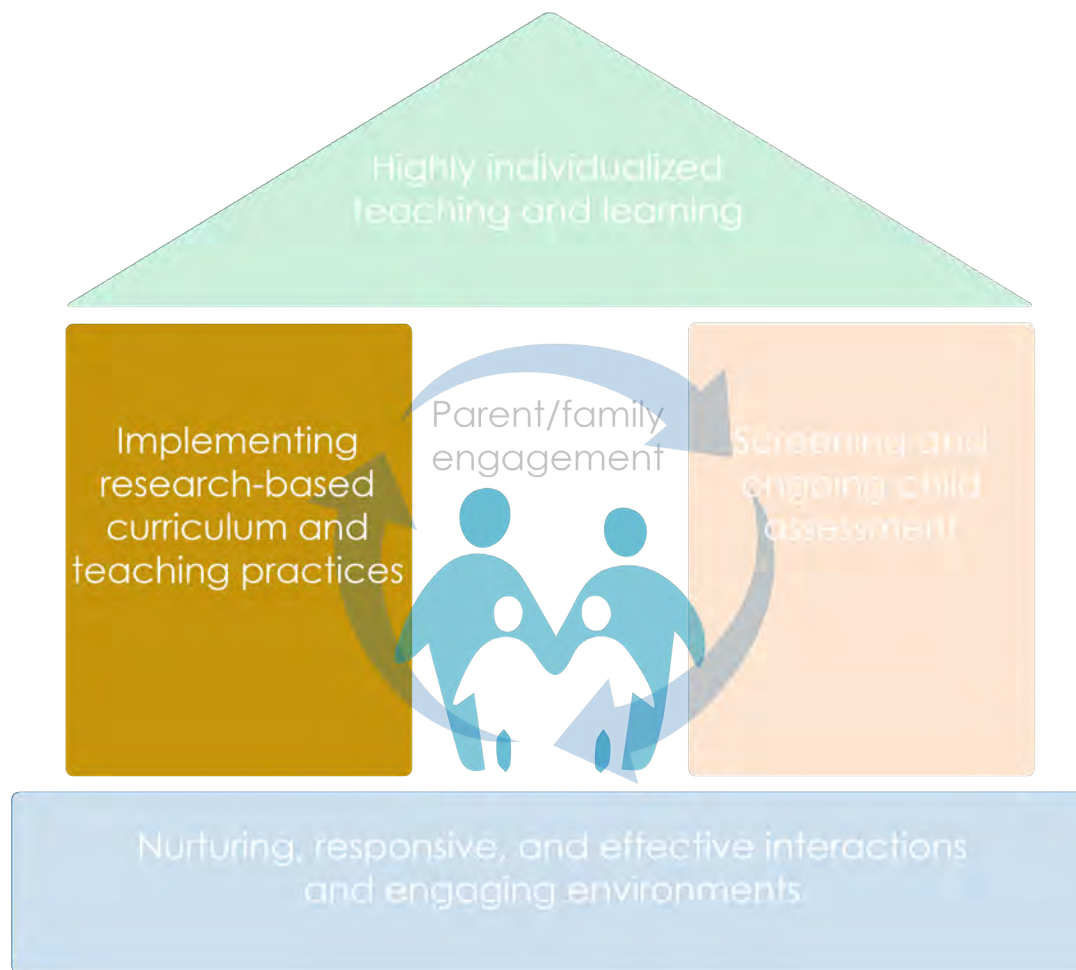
Highly individualized teaching and learning

Implementing research-based curriculum and teaching practices

Parent/family engagement

Screening and ongoing child assessment

Nurturing, responsive, and effective interactions and engaging environments